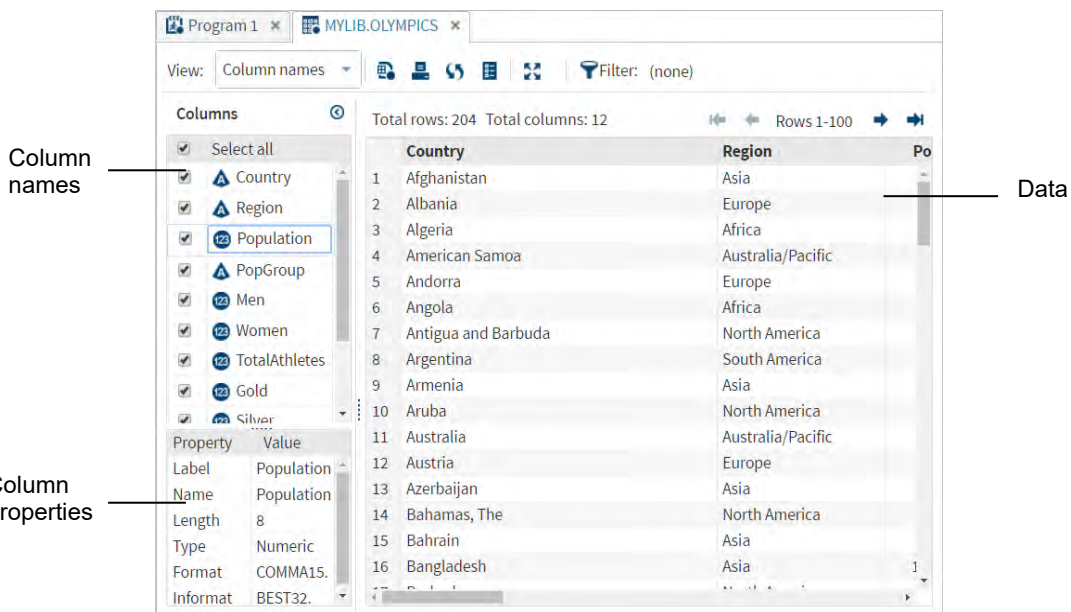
Program 1 ×
MYLIB.OLYMPICS ×

View: Column names

Filter: (none)

Column names

Columns

Select all
Country
Region
Population
PopGroup
Men
Women
TotalAthletes
Gold
Silver

Total rows: 204 Total columns: 12

Rows 1-100

|  | Country | Region | Po |
|---|---|---|---|
| 1 | Afghanistan | Asia |  |
| 2 | Albania | Europe |  |
| 3 | Algeria | Africa |  |
| 4 | American Samoa | Australia/Pacific |  |
| 5 | Andorra | Europe |  |
| 6 | Angola | Africa |  |
| 7 | Antigua and Barbuda | North America |  |
| 8 | Argentina | South America |  |
| 9 | Armenia | Asia |  |
| 10 | Aruba | North America |  |
| 11 | Australia | Australia/Pacific |  |
| 12 | Austria | Europe |  |
| 13 | Azerbaijan | Asia |  |
| 14 | Bahamas, The | North America |  |
| 15 | Bahrain | Asia |  |
| 16 | Bangladesh | Asia | 1 |

Data

olumn
roperties

| Property | Value |
|---|---|
| Label | Population |
| Name | Population |
| Length | 8 |
| Type | Numeric |
| Format | COMMA15. |
| Informat | BEST32. |